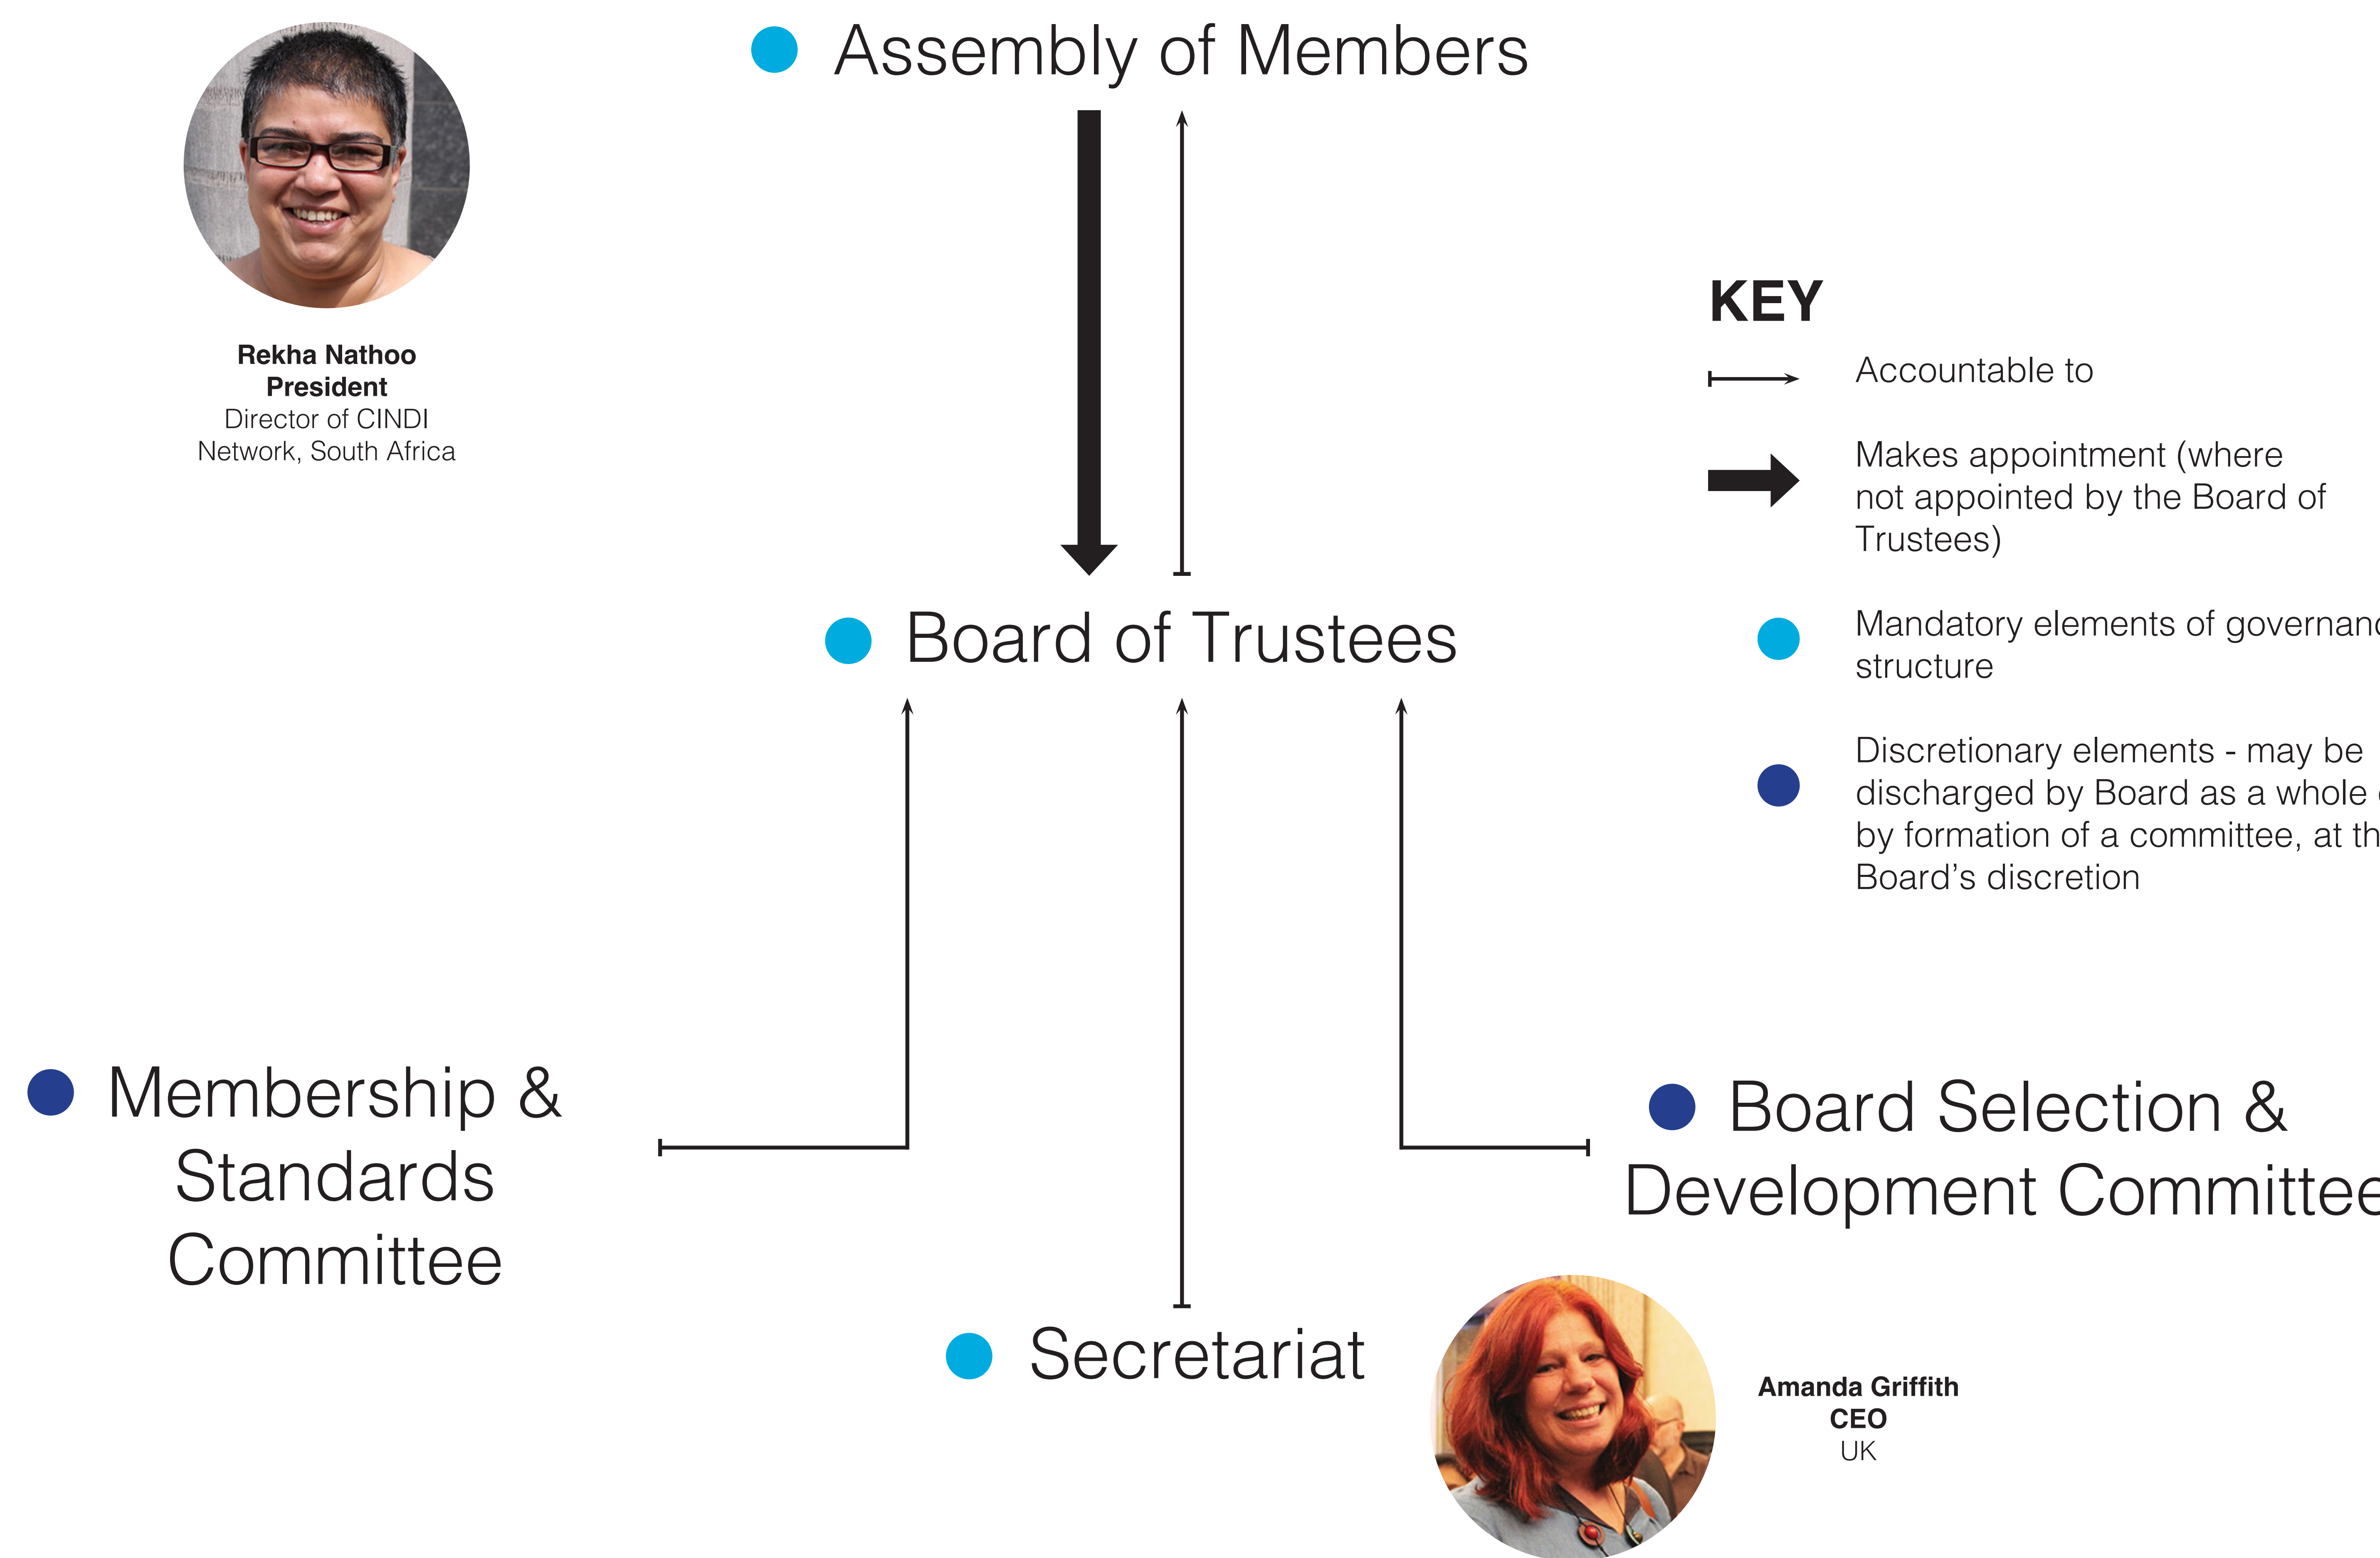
Assembly of Members

Rekha Nathoo
President
Director of CINDI Network, South Africa

KEY

Accountable to

Makes appointment (where not appointed by the Board of Trustees)

Mandatory elements of governan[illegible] structure

Discretionary elements - may be discharged by Board as a whole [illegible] by formation of a committee, at th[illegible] Board's discretion

Board of Trustees

Membership & Standards Committee

Board Selection & Development Committe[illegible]

Secretariat

Amanda Griffith
CEO
UK